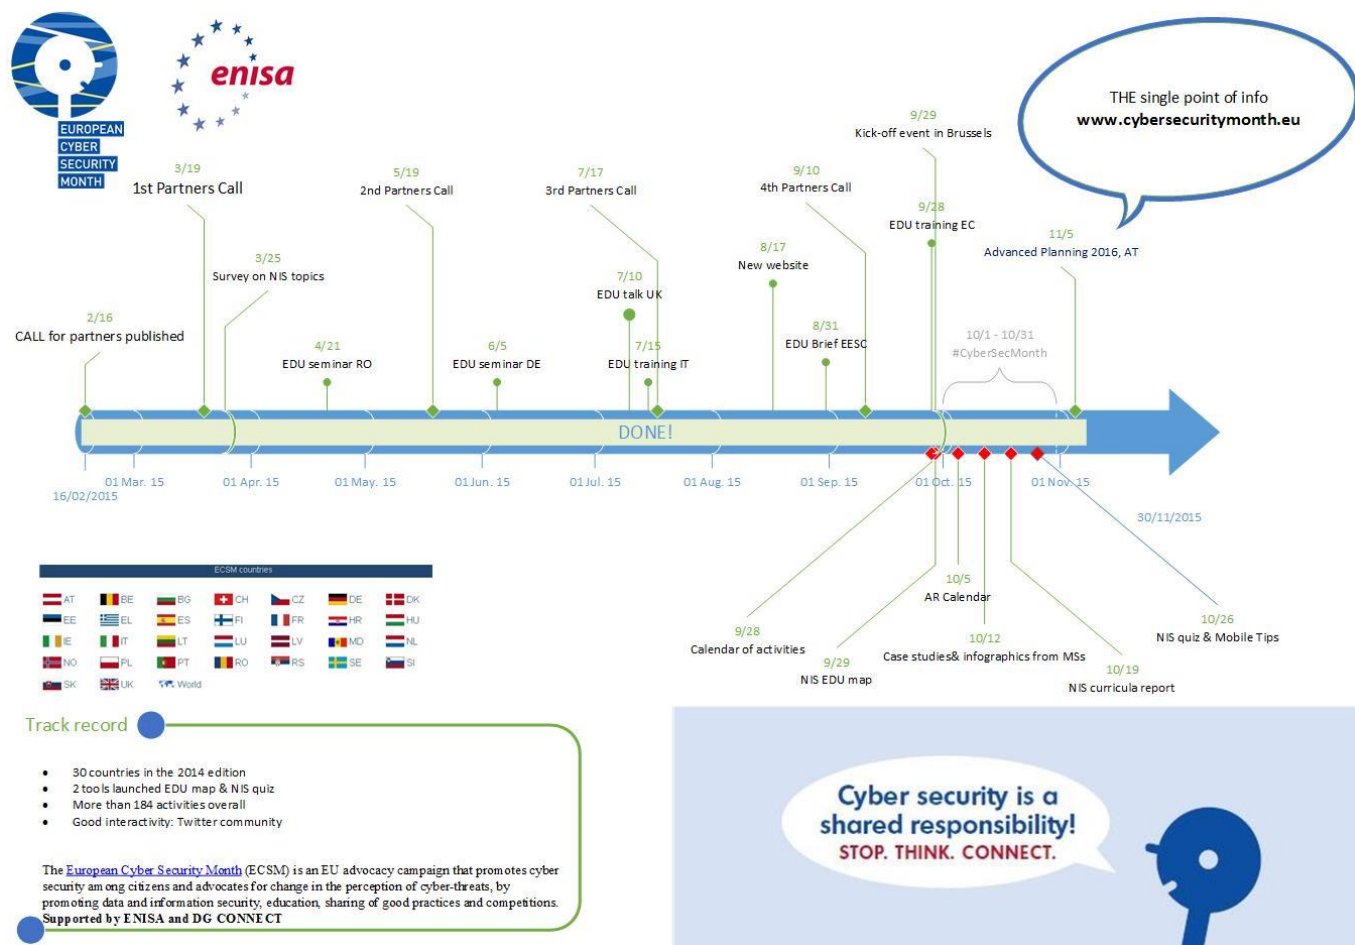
EUROPEAN CYBER SECURITY MONTH

enisa

THE single point of info
www.cybersecuritymonth.eu

3/19
1st Partners Call

5/19
2nd Partners Call

7/17
3rd Partners Call

9/10
4th Partners Call

9/29
Kick-off event in Brussels

9/28
EDU training EC

11/5
Advanced Planning 2016, AT

3/25
Survey on NIS topics

8/17
New website

7/10
EDU talk UK

2/16
CALL for partners published

4/21
EDU seminar RO

6/5
EDU seminar DE

7/15
EDU training IT

8/31
EDU Brief EESC

10/1 - 10/31
#CyberSecMonth

DONE!

01 Mar. 15
16/02/2015
01 Apr. 15
01 May. 15
01 Jun. 15
01 Jul. 15
01 Aug. 15
01 Sep. 15
01 Oct. 15
01 Nov. 15
30/11/2015

10/5
AR Calendar

9/28
Calendar of activities

9/29
NIS EDU map

10/12
Case studies& infographics from MSs

10/19
NIS curricula report

10/26
NIS quiz & Mobile Tips

ECSM countries

AT BE BG CH CZ DE DK
EE EL ES FI FR HR HU
IE IT LT LU LV MD NL
NO PL PT RO RS SE SI
SK UK World

Track record

• 30 countries in the 2014 edition
• 2 tools launched EDU map & NIS quiz
• More than 184 activities overall
• Good interactivity: Twitter community

The European Cyber Security Month (ECSM) is an EU advocacy campaign that promotes cyber security among citizens and advocates for change in the perception of cyber-threats, by promoting data and information security, education, sharing of good practices and competitions.
Supported by ENISA and DG CONNECT

Cyber security is a shared responsibility!
STOP. THINK. CONNECT.